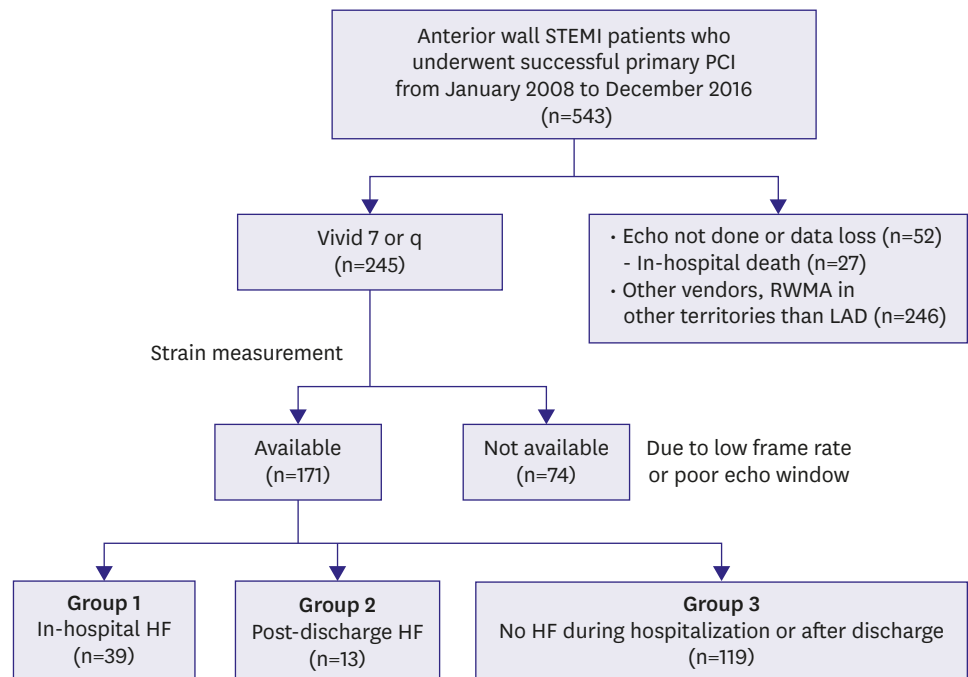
Anterior wall STEMI patients who underwent successful primary PCI from January 2008 to December 2016 (n=543)

Vivid 7 or q (n=245)

• Echo not done or data loss (n=52)
- In-hospital death (n=27)
• Other vendors, RWMA in other territories than LAD (n=246)

Strain measurement

Available (n=171)

Not available (n=74)

Due to low frame rate or poor echo window

Group 1
In-hospital HF
(n=39)

Group 2
Post-discharge HF
(n=13)

Group 3
No HF during hospitalization or after discharge
(n=119)